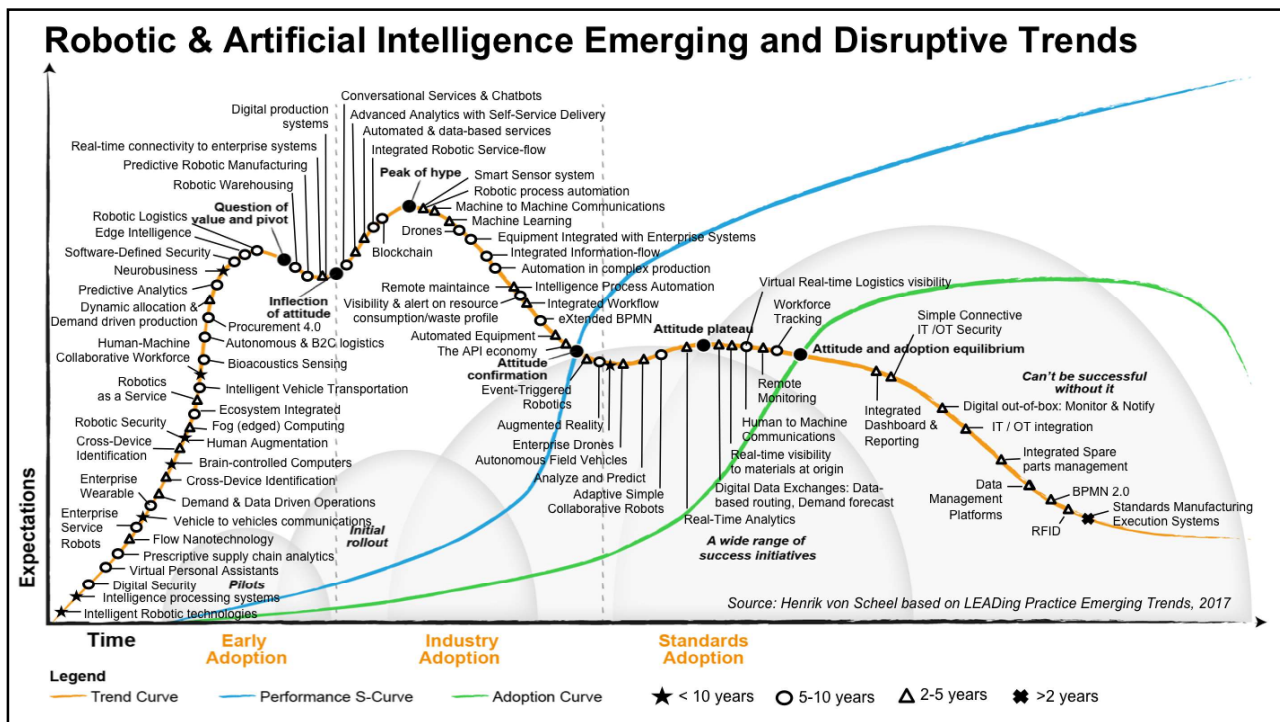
Robotic & Artificial Intelligence Emerging and Disruptive Trends

Digital production systems
Conversational Services & Chatbots
Advanced Analytics with Self-Service Delivery
Automated & data-based services
Real-time connectivity to enterprise systems
Integrated Robotic Service-flow
Predictive Robotic Manufacturing
Peak of hype
Smart Sensor system
Robotic Warehousing
Robotic process automation
Question of value and pivot
Machine to Machine Communications
Robotic Logistics
Machine Learning
Edge Intelligence
Drones
Equipment Integrated with Enterprise Systems
Software-Defined Security
Blockchain
Integrated Information-flow
Neurobusiness
Automation in complex production
Predictive Analytics
Inflection of attitude
Remote maintaince
Intelligence Process Automation
Dynamic allocation & Demand driven production
Visibility & alert on resource consumption/waste profile
Integrated Workflow
Procurement 4.0
eXtended BPMN
Virtual Real-time Logistics visibility
Autonomous & B2C logistics
Workforce Tracking
Simple Connective IT /OT Security
Human-Machine Collaborative Workforce
Automated Equipment
Attitude plateau
The API economy
Attitude and adoption equilibrium
Bioacoustics Sensing
Attitude confirmation
Robotics as a Service
Intelligent Vehicle Transportation
Event-Triggered Robotics
Remote Monitoring
Can't be successful without it
Ecosystem Integrated
Integrated Dashboard & Reporting
Digital out-of-box: Monitor & Notify
Robotic Security
Fog (edged) Computing
Augmented Reality
Human to Machine Communications
IT / OT integration
Cross-Device Identification
Human Augmentation
Enterprise Drones
Brain-controlled Computers
Autonomous Field Vehicles
Real-time visibility to materials at origin
Integrated Spare parts management
Enterprise Wearable
Cross-Device Identification
Analyze and Predict
Demand & Data Driven Operations
Adaptive Simple Collaborative Robots
Digital Data Exchanges: Data-based routing, Demand forecast
Data Management Platforms
BPMN 2.0
Enterprise Service Robots
Vehicle to vehicles communications
Initial rollout
Real-Time Analytics
RFID
Standards Manufacturing Execution Systems
Flow Nanotechnology
A wide range of success initiatives
Prescriptive supply chain analytics
Virtual Personal Assistants
Digital Security
Pilots
Intelligence processing systems
Intelligent Robotic technologies
Source: Henrik von Scheel based on LEADing Practice Emerging Trends, 2017
Expectations
Time
Early Adoption
Industry Adoption
Standards Adoption

Legend
Trend Curve
Performance S-Curve
Adoption Curve
< 10 years
5-10 years
2-5 years
>2 years